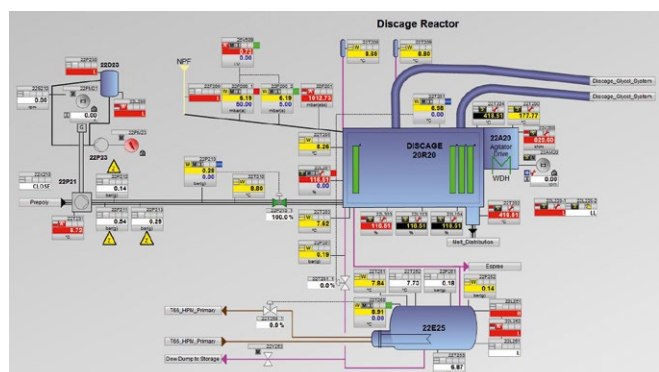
Discage Reactor

NPF

22D03

22PM21

22P21

22P23

CLOSE

Prepoly

0.00

0.00

0.14

0.04

0.29

0.38

0.00

8.80

100.0 %

0.26

7.62

0.19

6.19

0.00

6.19

60.00

5.00

0.00

5.00

0.21

8.69

8.80

6.08

0.00

DISCAGE
20R20

22A20
Agitator
Driver

WDH

416.51

177.77

0.00

116.51

118.51

110.51

118.01

Discage_Glycol_System

Discage_Glycol_System

Melt_Distribution

Bypass

0.0 %

7.84

7.72

0.18

0.14

6.91

0.00

22E25

T66_HPH_Primary

T66_HPH_Primary

Dew Dump to Storage

0.0 %

6.87